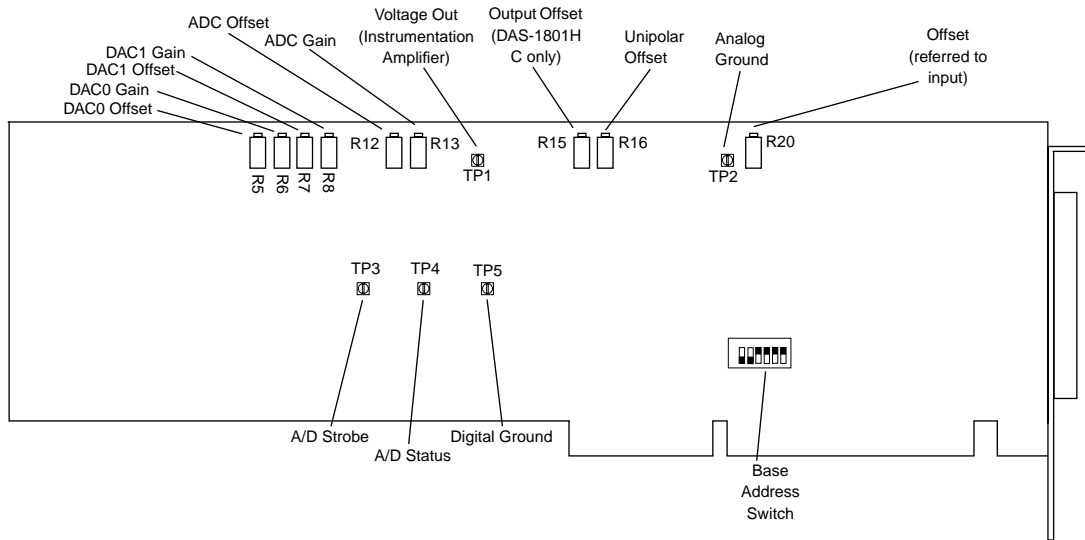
ADC Offset
Voltage Out (Instrumentation Amplifier)
Output Offset (DAS-1801HC only)
Unipolar Offset
Analog Ground
Offset (referred to input)
ADC Gain
DAC1 Gain
DAC1 Offset
DAC0 Gain
DAC0 Offset
R12
R13
R15
R16
R20
R5
R6
R7
R8
TP1
TP2
TP3
TP4
TP5
A/D Strobe
A/D Status
Digital Ground
Base Address Switch